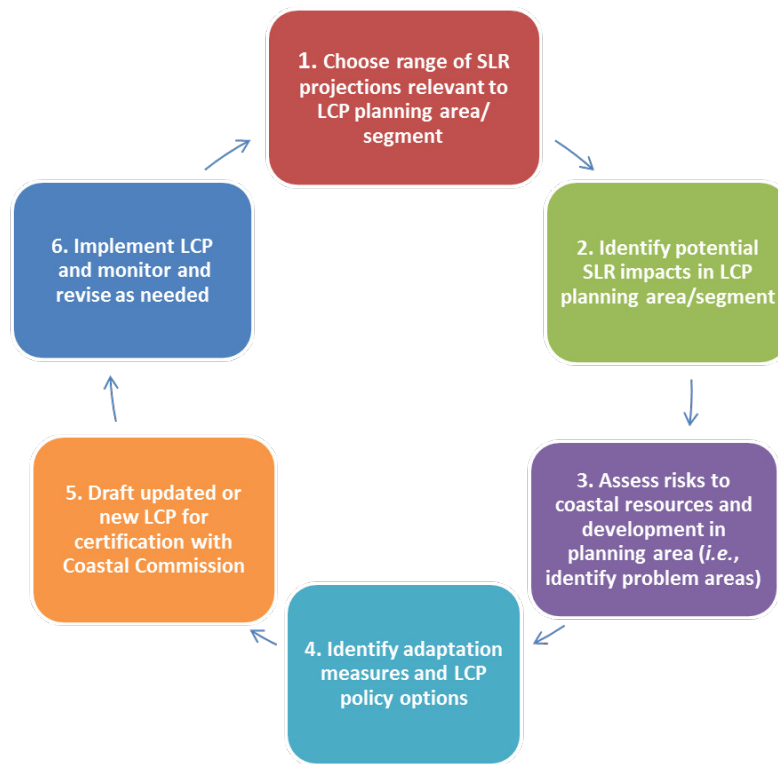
1. Choose range of SLR projections relevant to LCP planning area/ segment

2. Identify potential SLR impacts in LCP planning area/segment

3. Assess risks to coastal resources and development in planning area (*i.e.*, identify problem areas)

4. Identify adaptation measures and LCP policy options

5. Draft updated or new LCP for certification with Coastal Commission

6. Implement LCP and monitor and revise as needed